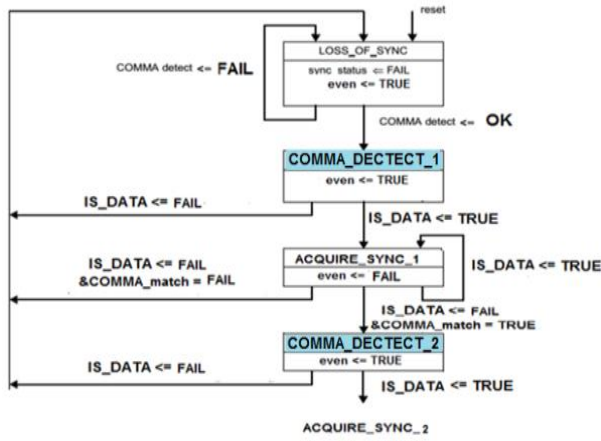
reset

LOSS_OF_SYNC
sync status <= FAIL
even <= TRUE

COMMA detect <= FAIL

COMMA detect <= OK

COMMA_DECTECT_1
even <= TRUE

IS_DATA <= FAIL

IS_DATA <= TRUE

ACQUIRE_SYNC_1
even <= FAIL

IS_DATA <= FAIL
&COMMA_match = FAIL

IS_DATA <= TRUE

IS_DATA <= FAIL
&COMMA_match = TRUE

COMMA_DECTECT_2
even <= TRUE

IS_DATA <= FAIL

IS_DATA <= TRUE

ACQUIRE_SYNC_2